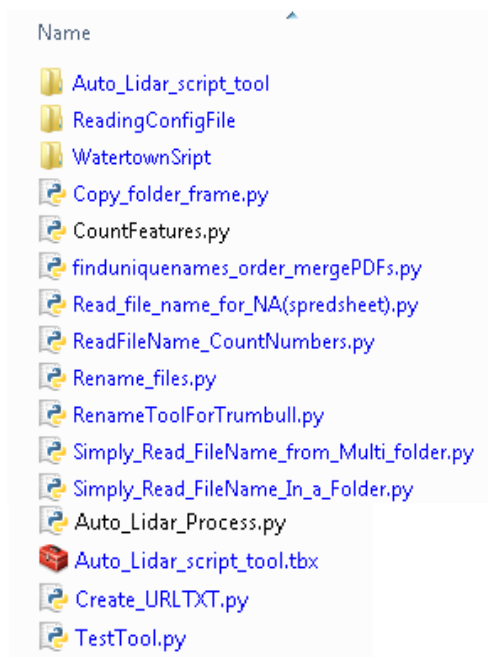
Name

Auto_Lidar_script_tool
ReadingConfigFile
WatertownSript
Copy_folder_frame.py
CountFeatures.py
finduniquenames_order_mergePDFs.py
Read_file_name_for_NA(spredsheet).py
ReadFileName_CountNumbers.py
Rename_files.py
RenameToolForTrumbull.py
Simply_Read_FileName_from_Multi_folder.py
Simply_Read_FileName_In_a_Folder.py
Auto_Lidar_Process.py
Auto_Lidar_script_tool.tbx
Create_URLTXT.py
TestTool.py